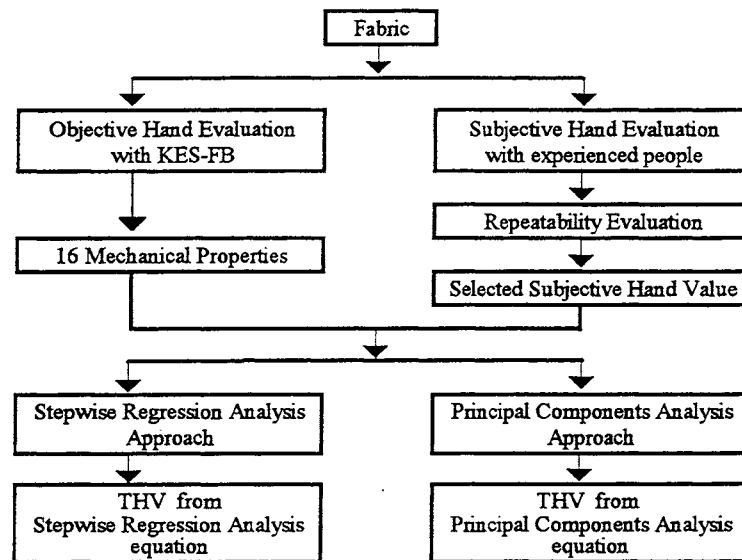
Fabric

Objective Hand Evaluation with KES-FB

16 Mechanical Properties

Subjective Hand Evaluation with experienced people

Repeatability Evaluation

Selected Subjective Hand Value

Stepwise Regression Analysis Approach

THV from Stepwise Regression Analysis equation

Principal Components Analysis Approach

THV from Principal Components Analysis equation